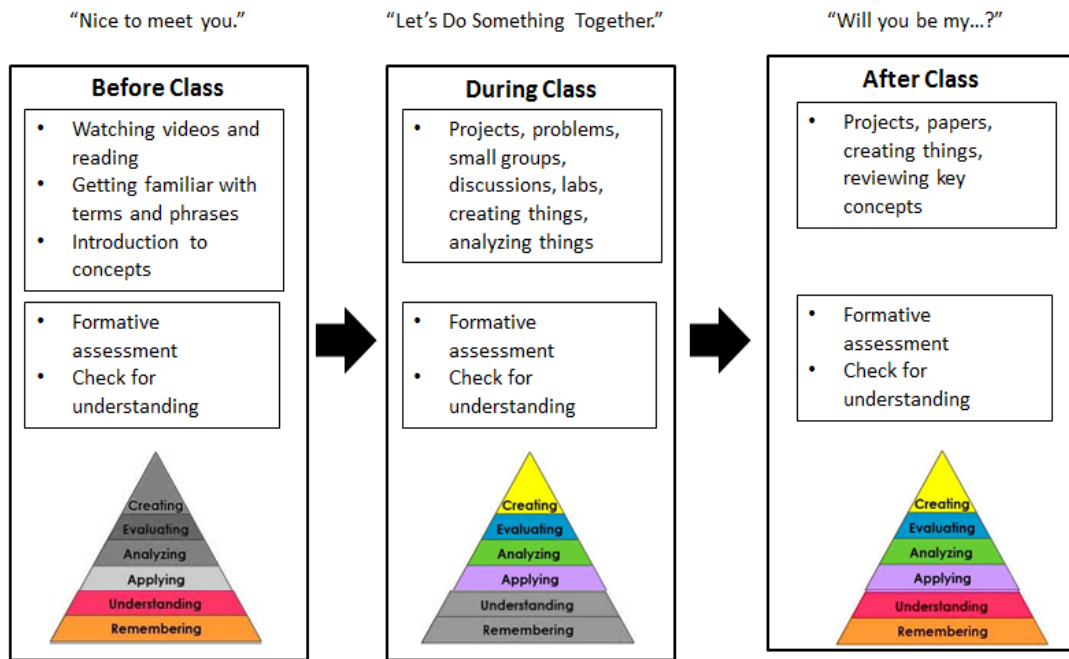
"Nice to meet you."

Before Class

- Watching videos and reading
- Getting familiar with terms and phrases
- Introduction to concepts

- Formative assessment
- Check for understanding

Creating
Evaluating
Analyzing
Applying
Understanding
Remembering

"Let's Do Something Together."

During Class

- Projects, problems, small groups, discussions, labs, creating things, analyzing things

- Formative assessment
- Check for understanding

Creating
Evaluating
Analyzing
Applying
Understanding
Remembering

"Will you be my...?"

After Class

- Projects, papers, creating things, reviewing key concepts

- Formative assessment
- Check for understanding

Creating
Evaluating
Analyzing
Applying
Understanding
Remembering